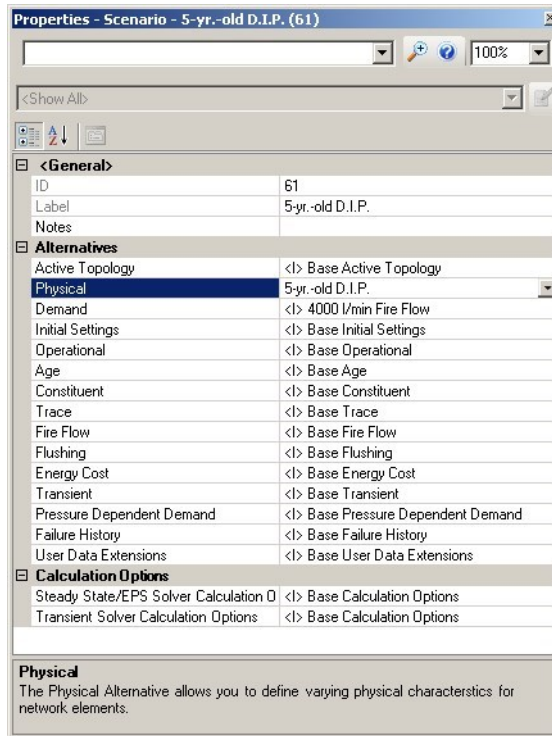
Properties - Scenario - 5-yr.-old D.I.P. (61)

100%

<Show All>

| <General> | |
|---|---|
| ID | 61 |
| Label | 5-yr.-old D.I.P. |
| Notes | |
| **Alternatives** | |
| Active Topology | <I> Base Active Topology |
| Physical | 5-yr.-old D.I.P. |
| Demand | <I> 4000 l/min Fire Flow |
| Initial Settings | <I> Base Initial Settings |
| Operational | <I> Base Operational |
| Age | <I> Base Age |
| Constituent | <I> Base Constituent |
| Trace | <I> Base Trace |
| Fire Flow | <I> Base Fire Flow |
| Flushing | <I> Base Flushing |
| Energy Cost | <I> Base Energy Cost |
| Transient | <I> Base Transient |
| Pressure Dependent Demand | <I> Base Pressure Dependent Demand |
| Failure History | <I> Base Failure History |
| User Data Extensions | <I> Base User Data Extensions |
| **Calculation Options** | |
| Steady State/EPS Solver Calculation O | <I> Base Calculation Options |
| Transient Solver Calculation Options | <I> Base Calculation Options |

Physical
The Physical Alternative allows you to define varying physical charactersitics for network elements.